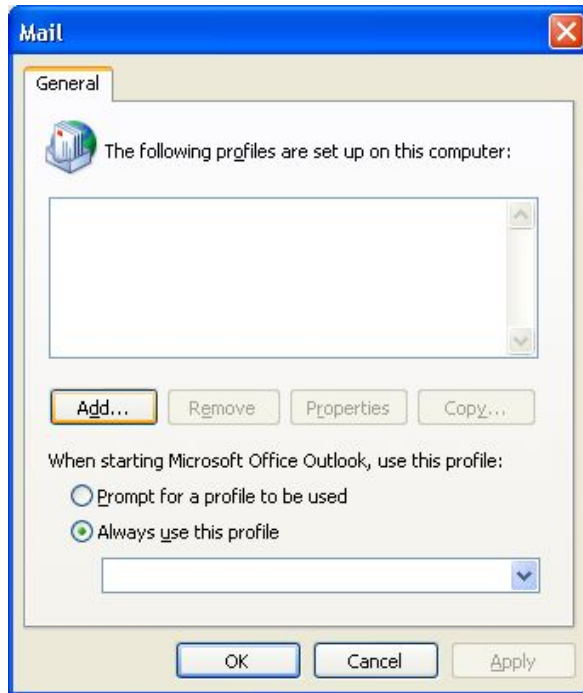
Mail

General

The following profiles are set up on this computer:

Add... Remove Properties Copy...

When starting Microsoft Office Outlook, use this profile:

Prompt for a profile to be used

Always use this profile

OK Cancel Apply